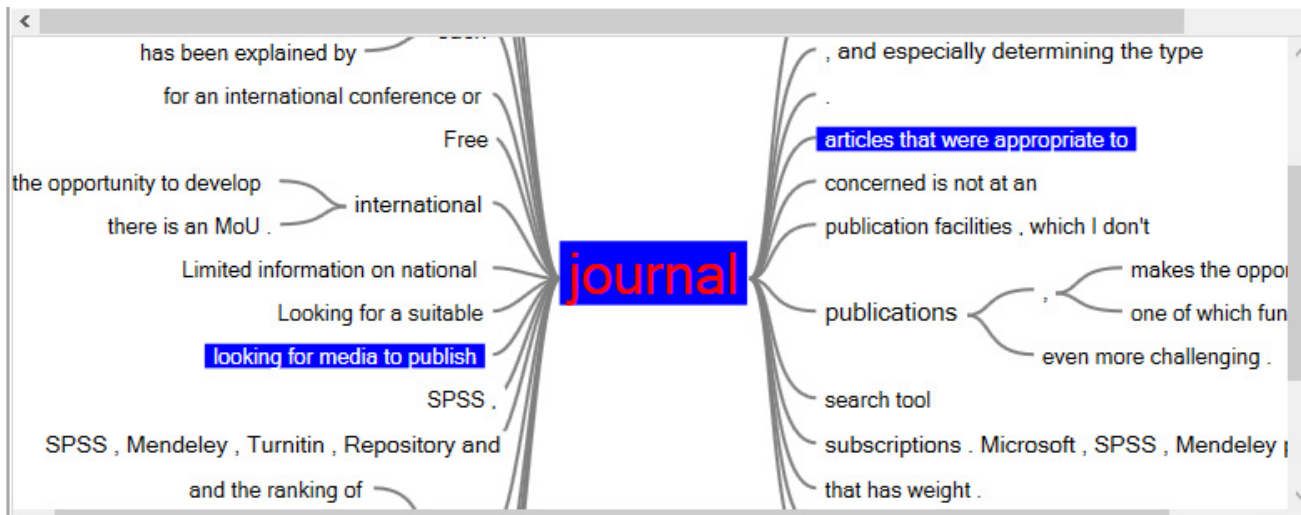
<

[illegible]
has been explained by
for an international conference or
Free
the opportunity to develop
there is an MoU .
international
Limited information on national
Looking for a suitable
looking for media to publish
SPSS ,
SPSS , Mendeley , Turnitin , Repository and
and the ranking of

journal

, and especially determining the type
.
articles that were appropriate to
concerned is not at an
publication facilities , which I don't
publications
,
makes the oppor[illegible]
one of which fun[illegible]
even more challenging .
search tool
subscriptions . Microsoft , SPSS , Mendeley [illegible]
that has weight .